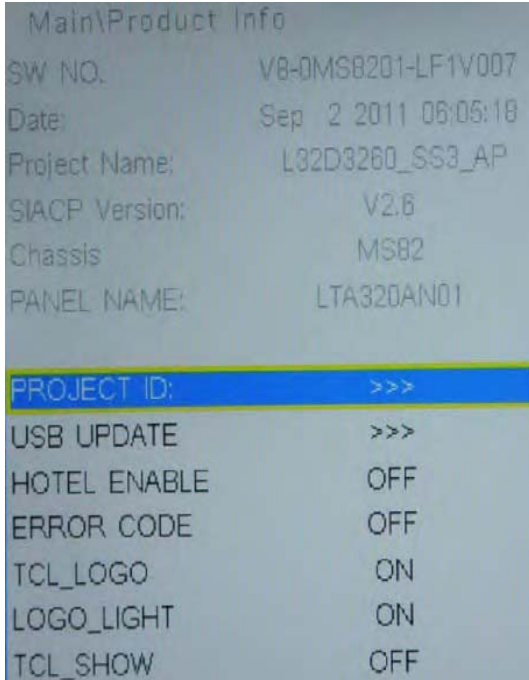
Main\Product Info

| | |
|---|---|
| SW NO. | V8-0MS8201-LF1V007 |
| Date: | Sep 2 2011 06:05:18 |
| Project Name: | L32D3260_SS3_AP |
| SIACP Version: | V2.6 |
| Chassis | MS82 |
| PANEL NAME: | LTA320AN01 |

| | |
|---|---|
| PROJECT ID: | >>> |
| USB UPDATE | >>> |
| HOTEL ENABLE | OFF |
| ERROR CODE | OFF |
| TCL_LOGO | ON |
| LOGO_LIGHT | ON |
| TCL_SHOW | OFF |